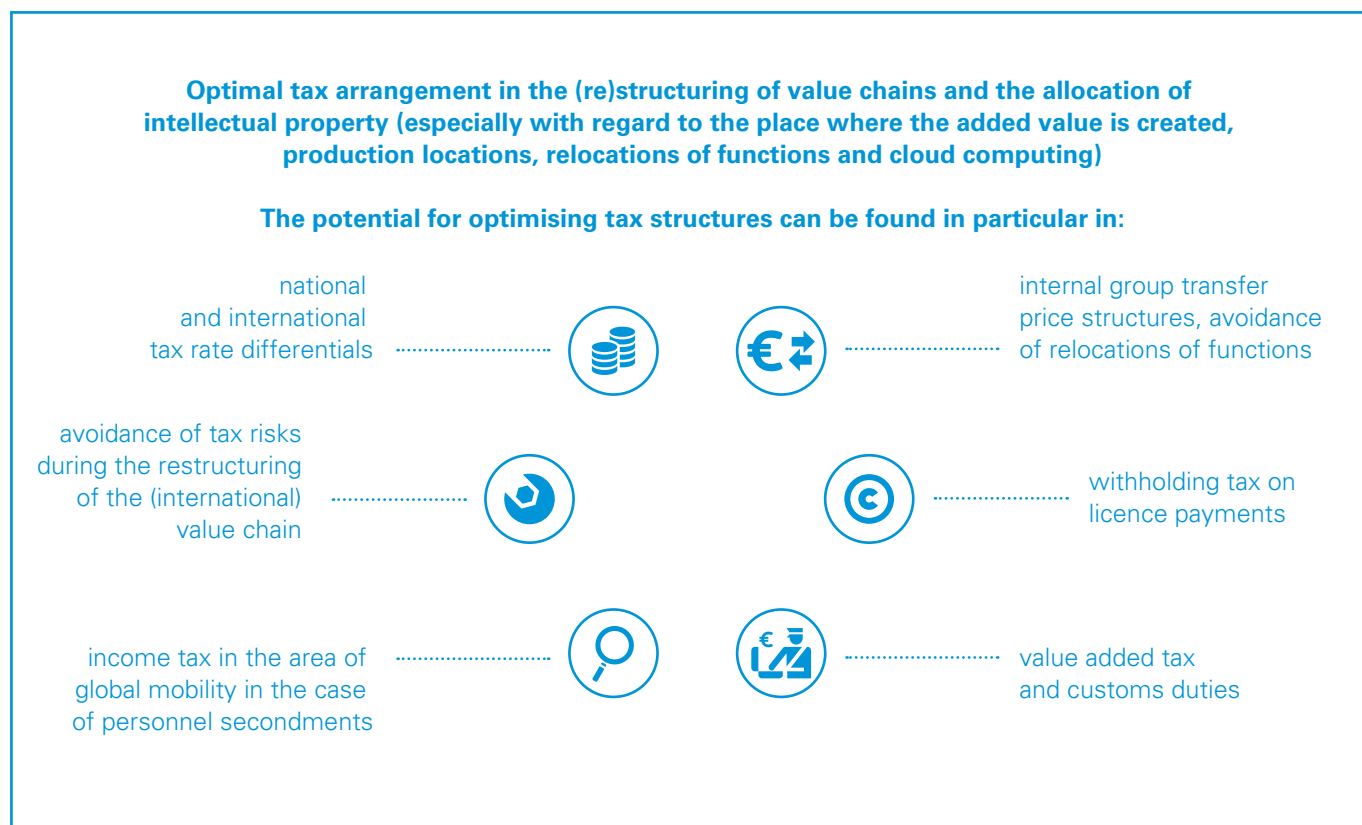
Optimal tax arrangement in the (re)structuring of value chains and the allocation of intellectual property (especially with regard to the place where the added value is created, production locations, relocations of functions and cloud computing)

The potential for optimising tax structures can be found in particular in:

national and international tax rate differentials

internal group transfer price structures, avoidance of relocations of functions

avoidance of tax risks during the restructuring of the (international) value chain

withholding tax on licence payments

income tax in the area of global mobility in the case of personnel secondments

value added tax and customs duties